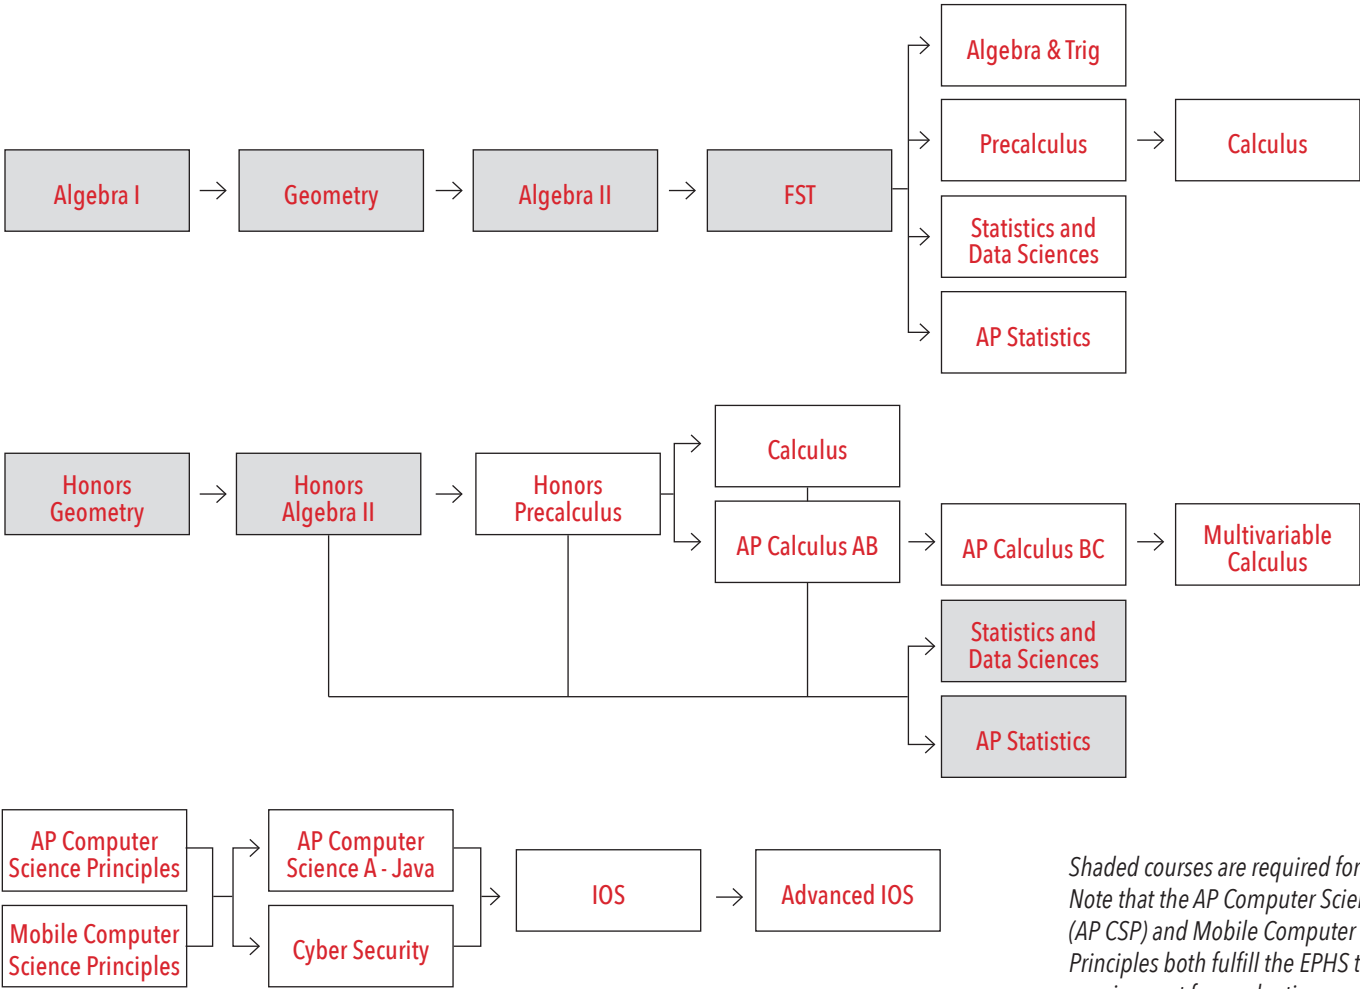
Algebra I

Geometry

Algebra II

FST

Algebra & Trig

Precalculus

Calculus

Statistics and Data Sciences

AP Statistics

Honors Geometry

Honors Algebra II

Honors Precalculus

Calculus

AP Calculus AB

AP Calculus BC

Multivariable Calculus

Statistics and Data Sciences

AP Statistics

AP Computer Science Principles

Mobile Computer Science Principles

AP Computer Science A - Java

Cyber Security

IOS

Advanced IOS

*Shaded courses are required for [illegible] Note that the AP Computer Scie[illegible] (AP CSP) and Mobile Computer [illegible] Principles both fulfill the EPHS t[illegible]*